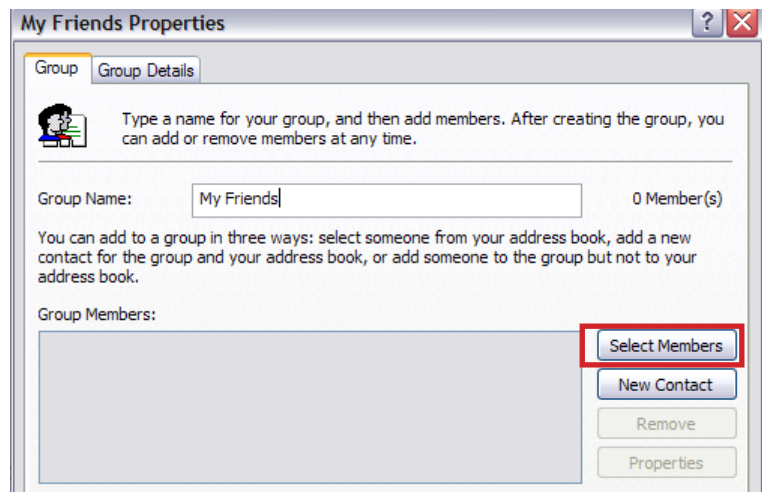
My Friends Properties

?

Group | Group Details

Type a name for your group, and then add members. After creating the group, you can add or remove members at any time.

Group Name: My Friends 0 Member(s)

You can add to a group in three ways: select someone from your address book, add a new contact for the group and your address book, or add someone to the group but not to your address book.

Group Members:

Select Members

New Contact

Remove

Properties